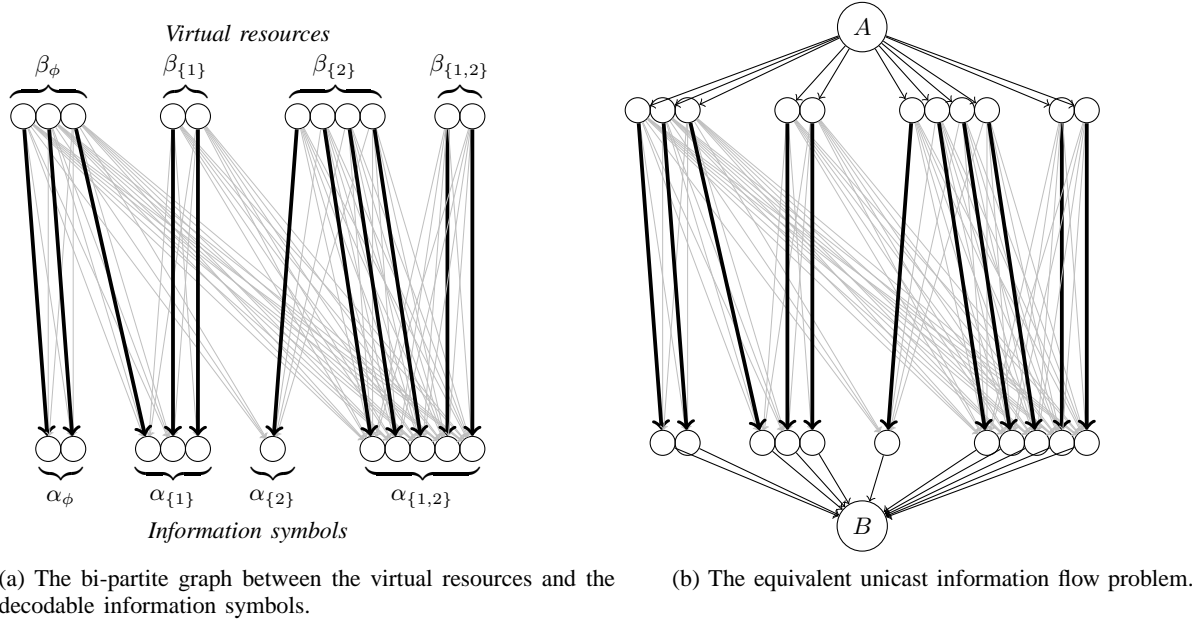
Virtual resources

$\beta_{\phi}$ $\beta_{\{1\}}$ $\beta_{\{2\}}$ $\beta_{\{1,2\}}$

$\alpha_{\phi}$ $\alpha_{\{1\}}$ $\alpha_{\{2\}}$ $\alpha_{\{1,2\}}$

Information symbols

(a) The bi-partite graph between the virtual resources and the decodable information symbols.

$A$

$B$

(b) The equivalent unicast information flow problem.